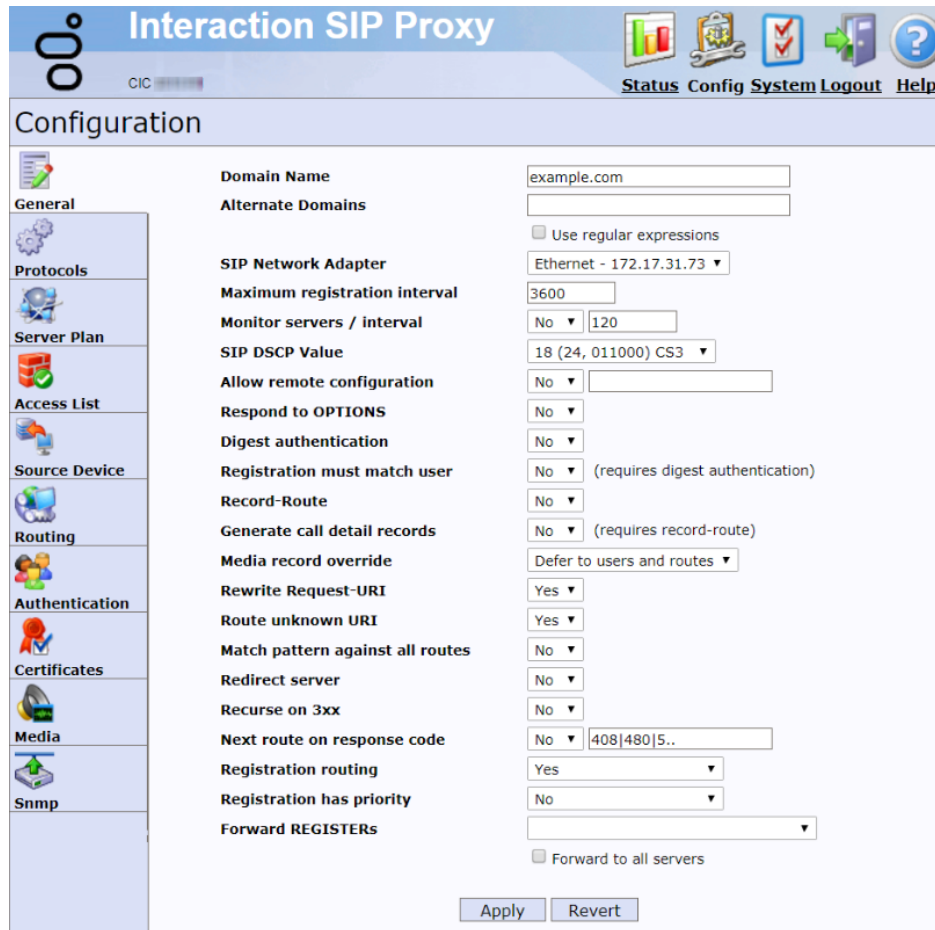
Interaction SIP Proxy

CIC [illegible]

Status Config System Logout Help

Configuration

General
Protocols
Server Plan
Access List
Source Device
Routing
Authentication
Certificates
Media
Snmp

| | |
|---|---|
| Domain Name | example.com |
| Alternate Domains | |
| | Use regular expressions |
| SIP Network Adapter | Ethernet - 172.17.31.73 |
| Maximum registration interval | 3600 |
| Monitor servers / interval | No 120 |
| SIP DSCP Value | 18 (24, 011000) CS3 |
| Allow remote configuration | No |
| Respond to OPTIONS | No |
| Digest authentication | No |
| Registration must match user | No (requires digest authentication) |
| Record-Route | No |
| Generate call detail records | No (requires record-route) |
| Media record override | Defer to users and routes |
| Rewrite Request-URI | Yes |
| Route unknown URI | Yes |
| Match pattern against all routes | No |
| Redirect server | No |
| Recurse on 3xx | No |
| Next route on response code | No 408\|480\|5.. |
| Registration routing | Yes |
| Registration has priority | No |
| Forward REGISTERs | |
| | Forward to all servers |

Apply Revert